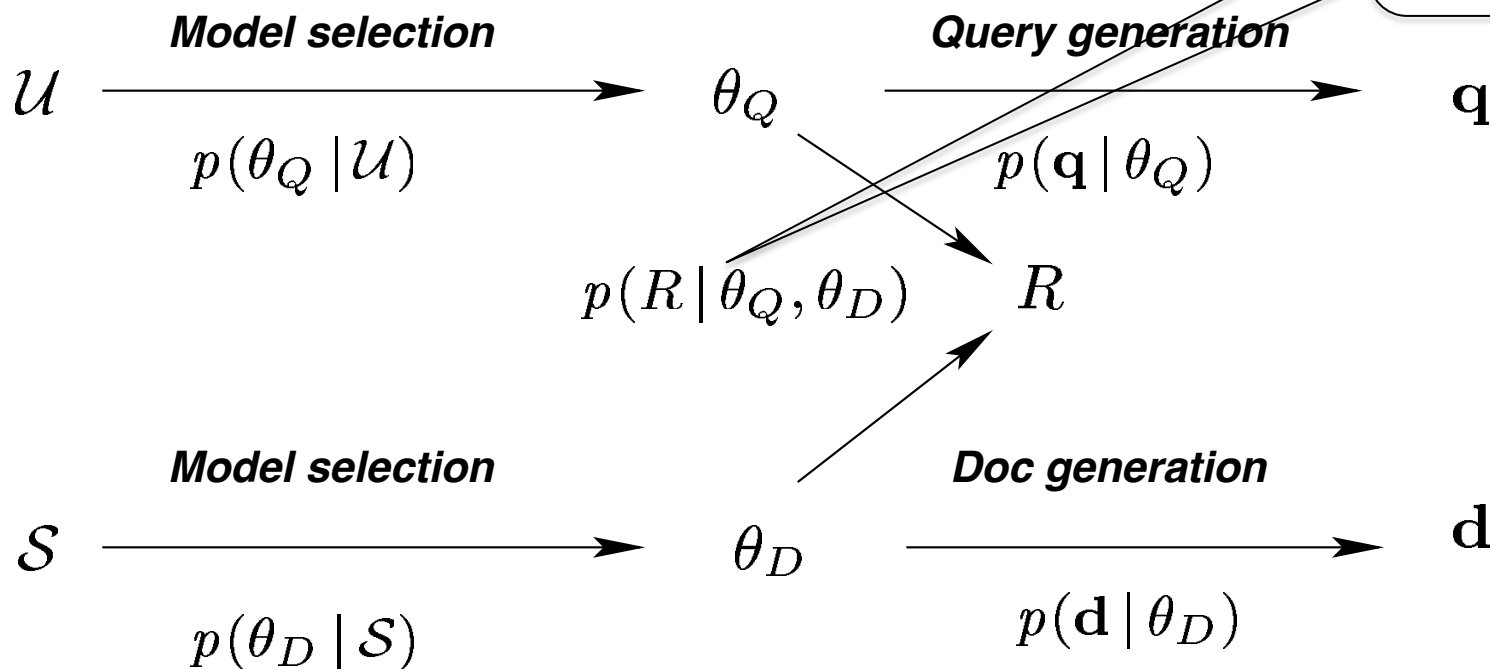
Model selection

Query generation

$\mathcal{U}$

$\theta_Q$

$\mathbf{q}$

$p(\theta_Q \,|\, \mathcal{U})$

$p(\mathbf{q} \,|\, \theta_Q)$

$p(R \,|\, \theta_Q, \theta_D)$

$R$

Model selection

Doc generation

$\mathcal{S}$

$\theta_D$

$\mathbf{d}$

$p(\theta_D \,|\, \mathcal{S})$

$p(\mathbf{d} \,|\, \theta_D)$